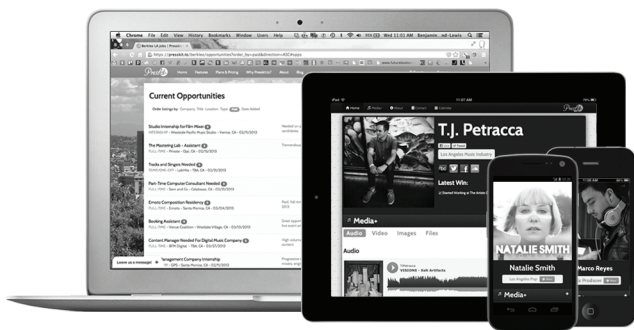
Chrome File Edit View History Bookmarks Window Users Help

Current Opportunities

Studio Internship for Film Maker

The Mastering Lab - Assistant

Tracks and Singers Needed

Part-Time Computer Consultant Needed

Emoto Composition Residency

Booking Assistant

Content Manager Needed For Digital Music Company

Management Company Internship

Leave us a message!

T.J. Petracca

Los Angeles Music Industry

Latest Win:

Media+

Audio Video Images Files

Audio

VISIONS

NATALIE SMITH

Natalie Smith

Marco Reyes

Media+